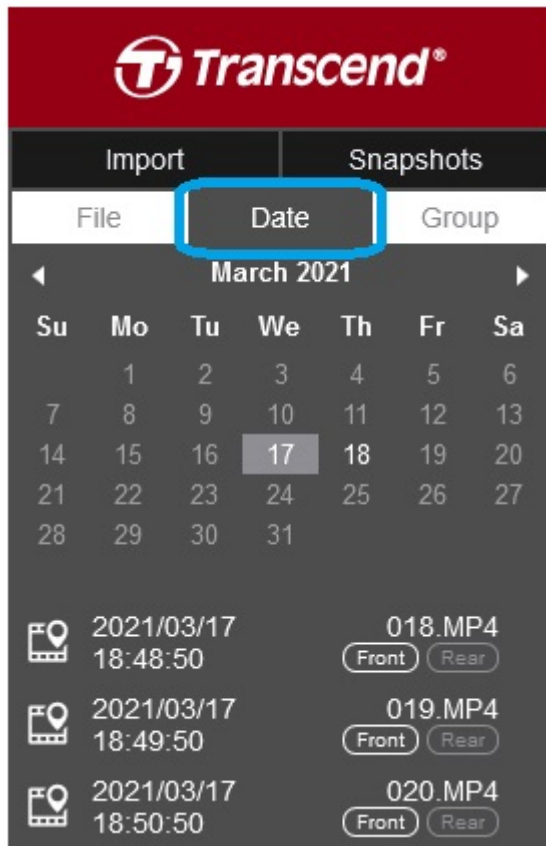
Transcend®

Import | Snapshots

File | Date | Group

◀ March 2021 ▶

| Su | Mo | Tu | We | Th | Fr | Sa |
|---|---|---|---|---|---|---|
| | 1 | 2 | 3 | 4 | 5 | 6 |
| 7 | 8 | 9 | 10 | 11 | 12 | 13 |
| 14 | 15 | 16 | 17 | 18 | 19 | 20 |
| 21 | 22 | 23 | 24 | 25 | 26 | 27 |
| 28 | 29 | 30 | 31 | | | |

2021/03/17 18:48:50 018.MP4 Front Rear

2021/03/17 18:49:50 019.MP4 Front Rear

2021/03/17 18:50:50 020.MP4 Front Rear